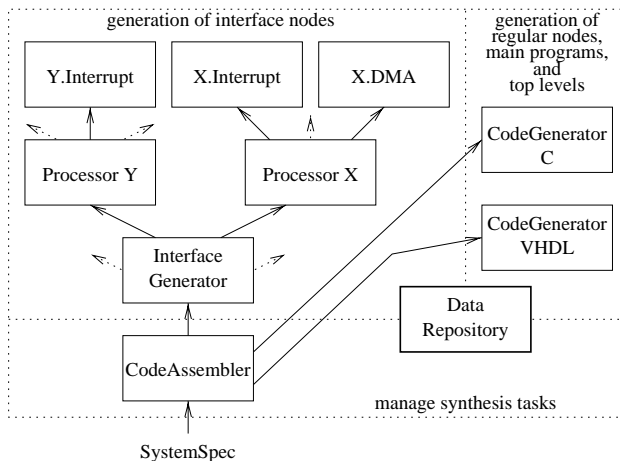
generation of interface nodes

generation of regular nodes, main programs, and top levels

Y.Interrupt

X.Interrupt

X.DMA

Processor Y

Processor X

CodeGenerator C

CodeGenerator VHDL

Interface Generator

Data Repository

CodeAssembler

manage synthesis tasks

SystemSpec